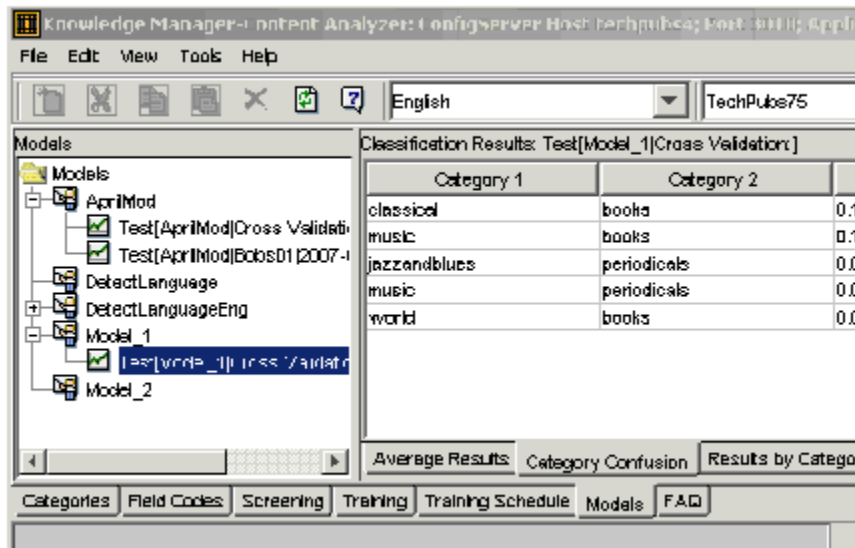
Knowledge Manager-Content Analyzer: Configserver Host techpubsa; Port 8010; Appl

File Edit View Tools Help

English

TechPubs75

Models

Classification Results: Test[Model_1|Cross Validation]

Models
AprilMod
Test[AprilMod|Cross Validati
Test[AprilMod|Bobs01|2007-
DetectLanguage
DetectLanguageEng
Model_1
Test[Model_1|Cross Validatio
Model_2

| Category 1 | Category 2 | |
|---|---|---|
| classical | books | 0.1 |
| music | books | 0.1 |
| jazzandblues | periodicals | 0.0 |
| music | periodicals | 0.0 |
| world | books | 0.0 |

Average Results | Category Confusion | Results by Catego

Categories | Field Codes | Screening | Training | Training Schedule | Models | FAQ